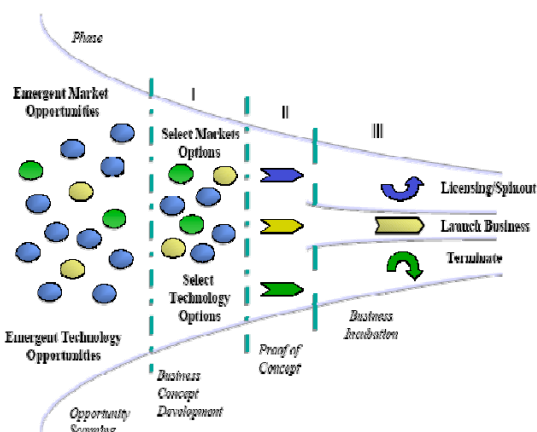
Phase

Emergent Market Opportunities

I

II

III

Select Markets Options

Licensing/Spinout

Launch Business

Terminate

Select Technology Options

Business Incubation

Emergent Technology Opportunities

Proof of Concept

Business Concept Development

Opportunity Scanning